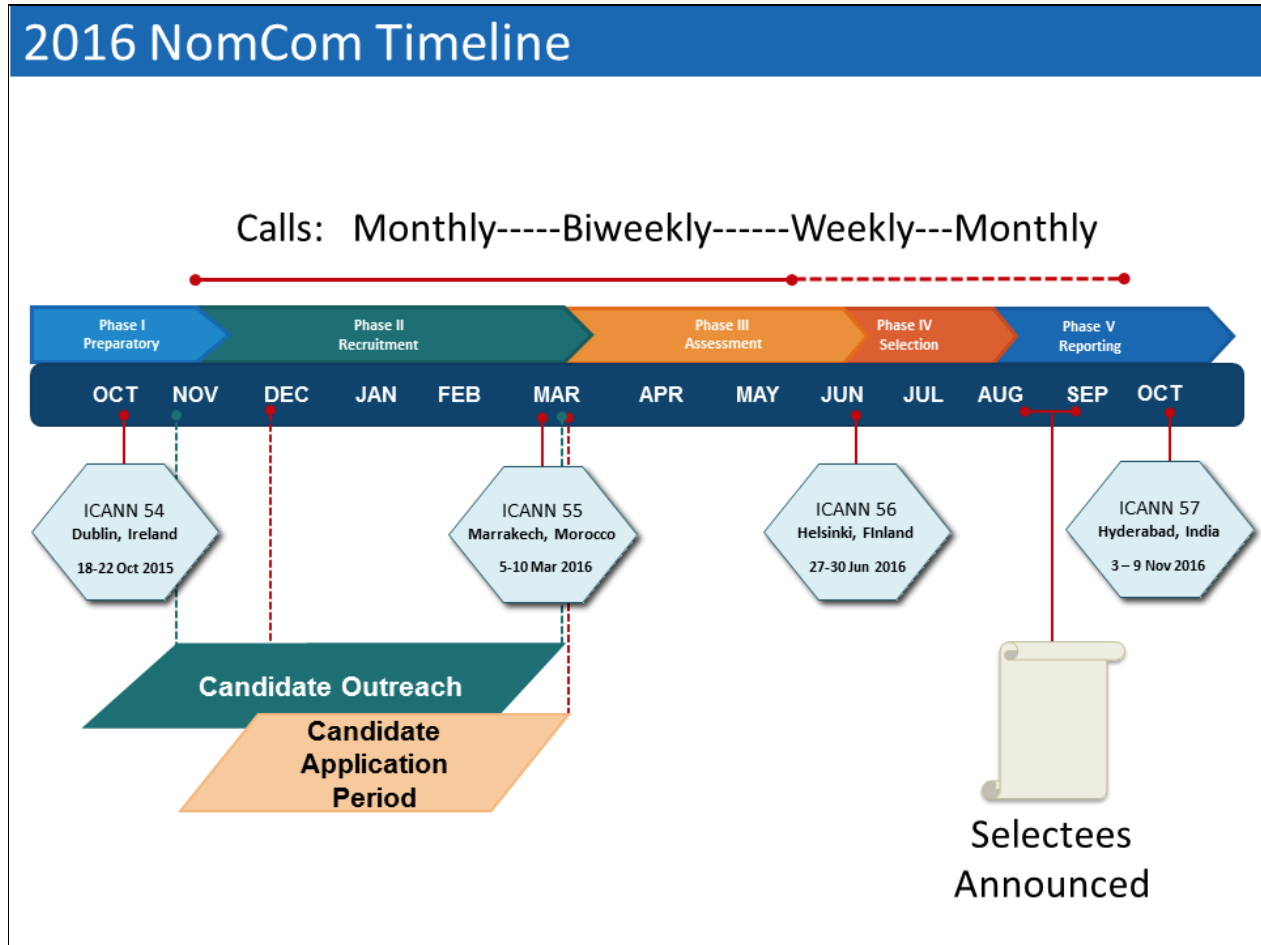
2016 NomCom Timeline

Calls: Monthly-----Biweekly------Weekly---Monthly

Phase I Preparatory

Phase II Recruitment

Phase III Assessment

Phase IV Selection

Phase V Reporting

OCT NOV DEC JAN FEB MAR APR MAY JUN JUL AUG SEP OCT

ICANN 54
Dublin, Ireland
18-22 Oct 2015

ICANN 55
Marrakech, Morocco
5-10 Mar 2016

ICANN 56
Helsinki, FInland
27-30 Jun 2016

ICANN 57
Hyderabad, India
3 – 9 Nov 2016

Candidate Outreach

Candidate Application Period

Selectees Announced